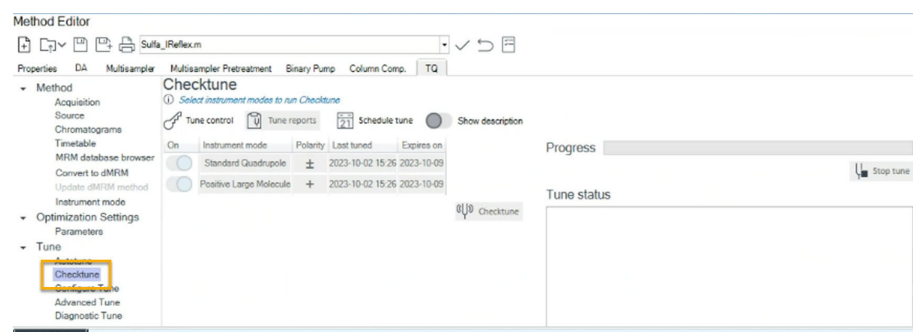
Method Editor

Sulfa_IReflex.m

Properties DA Multisampler Multisampler Pretreatment Binary Pump Column Comp. TQ

Method
Acquisition
Source
Chromatograms
Timetable
MRM database browser
Convert to dMRM
Update dMRM method
Instrument mode
Optimization Settings
Parameters
Tune
Autotune
Checktune
Configure Tune
Advanced Tune
Diagnostic Tune

Checktune
Select instrument modes to run Checktune

Tune control Tune reports 21 Schedule tune Show description

| On | Instrument mode | Polarity | Last tuned | Expires on |
|---|---|---|---|---|
| | Standard Quadrupole | ± | 2023-10-02 15:26 | 2023-10-09 |
| | Positive Large Molecule | + | 2023-10-02 15:26 | 2023-10-09 |

Checktune

Progress

Stop tune

Tune status